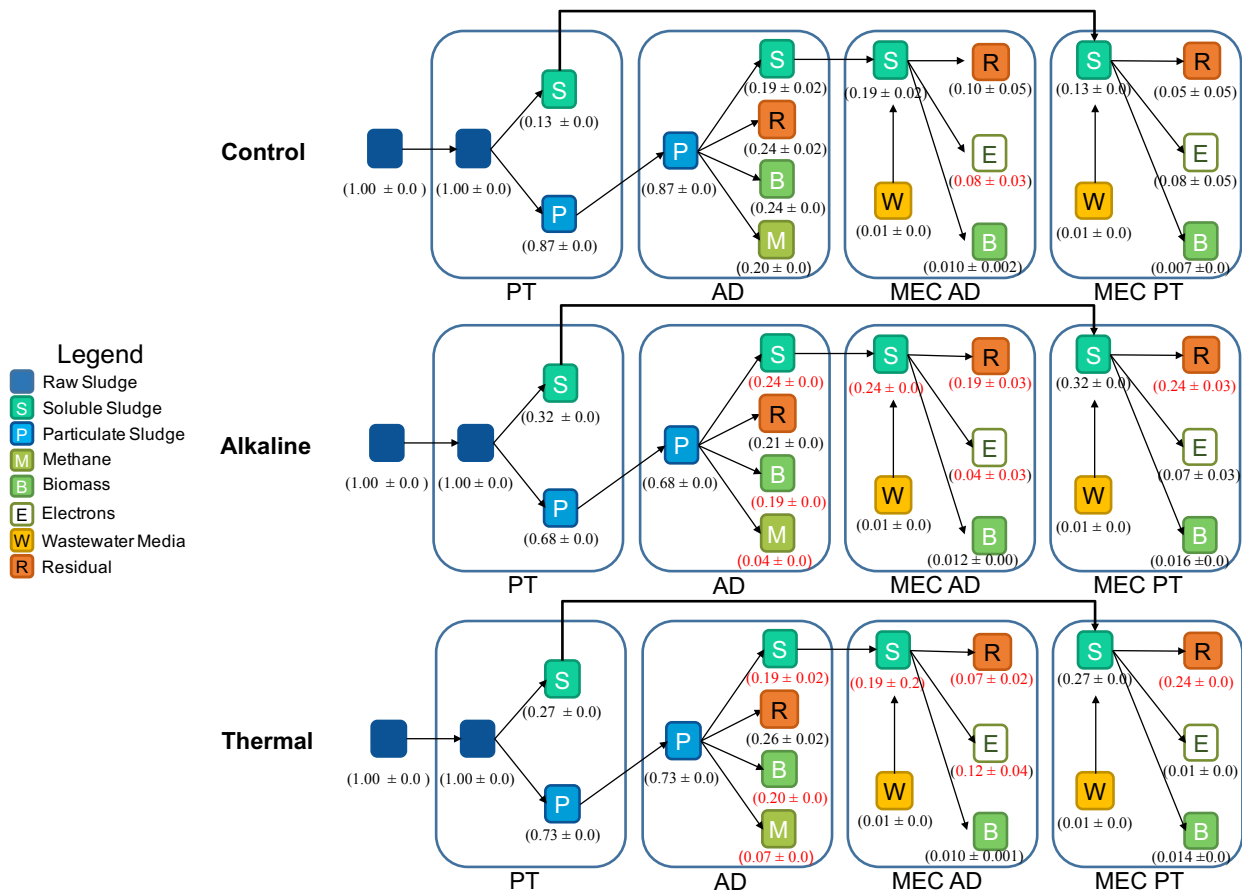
Control

(1.00 ± 0.0 ) (1.00 ± 0.0)

S (0.13 ± 0.0)

P (0.87 ± 0.0)

PT

S (0.19 ± 0.02)

R (0.24 ± 0.02)

P (0.87 ± 0.0)

B (0.24 ± 0.0)

M (0.20 ± 0.0)

AD

S (0.19 ± 0.02)

R (0.10 ± 0.05)

E (0.08 ± 0.03)

W (0.01 ± 0.0)

B (0.010 ± 0.002)

MEC AD

S (0.13 ± 0.0)

R (0.05 ± 0.05)

E (0.08 ± 0.05)

W (0.01 ± 0.0)

B (0.007 ± 0.0)

MEC PT

Legend
Raw Sludge
S Soluble Sludge
P Particulate Sludge
M Methane
B Biomass
E Electrons
W Wastewater Media
R Residual

Alkaline

(1.00 ± 0.0 ) (1.00 ± 0.0)

S (0.32 ± 0.0)

P (0.68 ± 0.0)

PT

S (0.24 ± 0.0)

R (0.21 ± 0.0)

P (0.68 ± 0.0)

B (0.19 ± 0.0)

M (0.04 ± 0.0)

AD

S (0.24 ± 0.0)

R (0.19 ± 0.03)

E (0.04 ± 0.03)

W (0.01 ± 0.0)

B (0.012 ± 0.00)

MEC AD

S (0.32 ± 0.0)

R (0.24 ± 0.03)

E (0.07 ± 0.03)

W (0.01 ± 0.0)

B (0.016 ± 0.0)

MEC PT

Thermal

(1.00 ± 0.0 ) (1.00 ± 0.0)

S (0.27 ± 0.0)

P (0.73 ± 0.0)

PT

S (0.19 ± 0.02)

R (0.26 ± 0.02)

P (0.73 ± 0.0)

B (0.20 ± 0.0)

M (0.07 ± 0.0)

AD

S (0.19 ± 0.2)

R (0.07 ± 0.02)

E (0.12 ± 0.04)

W (0.01 ± 0.0)

B (0.010 ± 0.001)

MEC AD

S (0.27 ± 0.0)

R (0.24 ± 0.0)

E (0.01 ± 0.0)

W (0.01 ± 0.0)

B (0.014 ± 0.0)

MEC PT